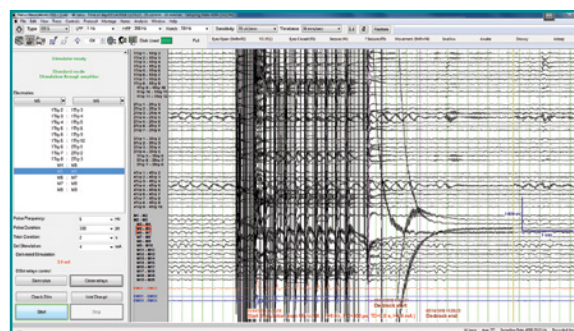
File Edit View Tools Controls Protocol Montage Notes Analysis Window Help

Type
Sensitivity
Timebase
Stimulator ready
Stimulator through amplifier
Electrodes
Pulse Frequency:
Pulse Duration:
Train Duration:
Set Stimulation:
Start
Stop
Check Elec
Stimulation start
Stimulation end
Dorsiflexion start
Dorsiflexion end
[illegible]